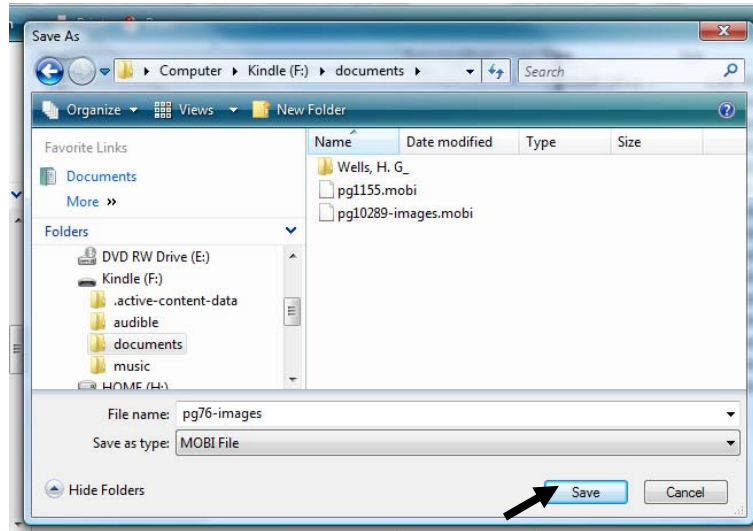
Save As

Computer ▸ Kindle (F:) ▸ documents ▸

Search

Organize ▾ Views ▾ New Folder

Favorite Links

Documents

More »

Folders

DVD RW Drive (E:)

Kindle (F:)

.active-content-data

audible

documents

music

HOME (H:)

| Name | Date modified | Type | Size |
|---|---|---|---|
| Wells, H. G_ | | | |
| pg1155.mobi | | | |
| pg10289-images.mobi | | | |

File name: pg76-images

Save as type: MOBI File

Hide Folders

Save

Cancel